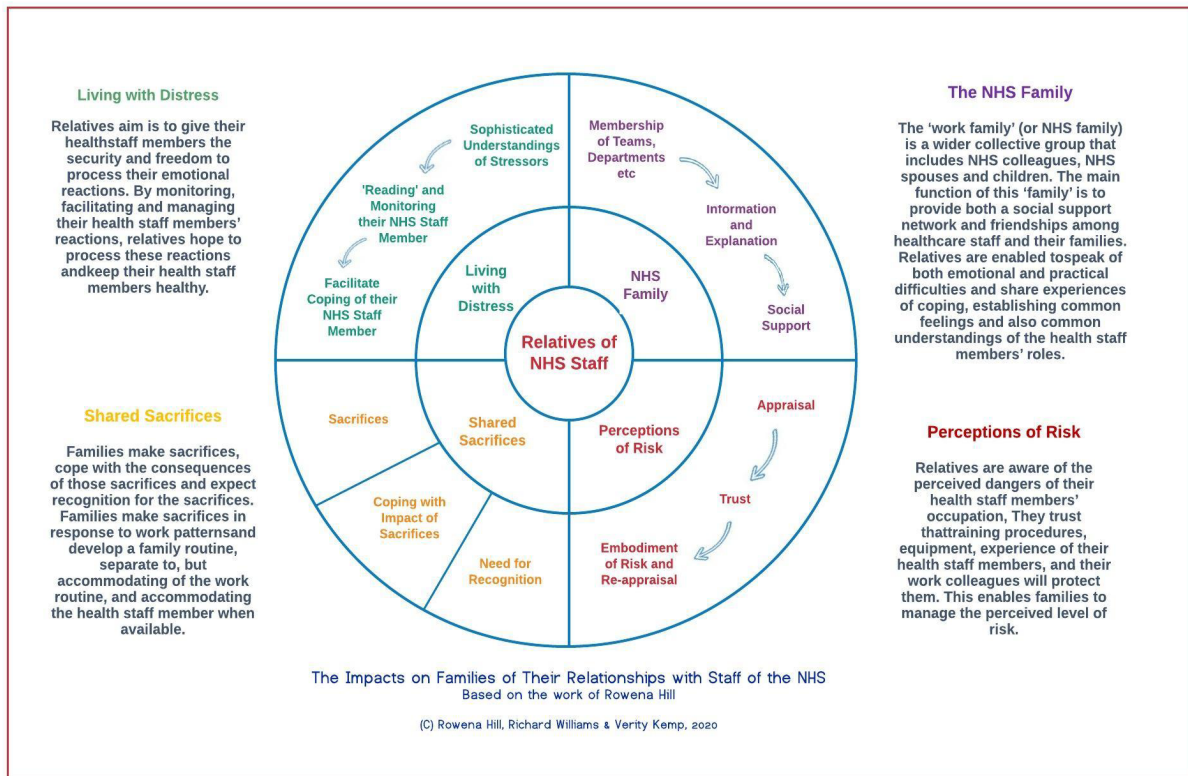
Living with Distress

Relatives aim is to give their healthstaff members the security and freedom to process their emotional reactions. By monitoring, facilitating and managing their health staff members' reactions, relatives hope to process these reactions andkeep their health staff members healthy.

Sophisticated Understandings of Stressors

'Reading' and Monitoring their NHS Staff Member

Facilitate Coping of their NHS Staff Member

Living with Distress

Membership of Teams, Departments etc

Information and Explanation

Social Support

NHS Family

Relatives of NHS Staff

The NHS Family

The 'work family' (or NHS family) is a wider collective group that includes NHS colleagues, NHS spouses and children. The main function of this 'family' is to provide both a social support network and friendships among healthcare staff and their families. Relatives are enabled tospeak of both emotional and practical difficulties and share experiences of coping, establishing common feelings and also common understandings of the health staff members' roles.

Shared Sacrifices

Families make sacrifices, cope with the consequences of those sacrifices and expect recognition for the sacrifices. Families make sacrifices in response to work patternsand develop a family routine, separate to, but accommodating of the work routine, and accommodating the health staff member when available.

Sacrifices

Shared Sacrifices

Coping with Impact of Sacrifices

Need for Recognition

Perceptions of Risk

Appraisal

Trust

Embodiment of Risk and Re-appraisal

Perceptions of Risk

Relatives are aware of the perceived dangers of their health staff members' occupation, They trust thattraining procedures, equipment, experience of their health staff members, and their work colleagues will protect them. This enables families to manage the perceived level of risk.

The Impacts on Families of Their Relationships with Staff of the NHS
Based on the work of Rowena Hill

(C) Rowena Hill, Richard Williams & Verity Kemp, 2020